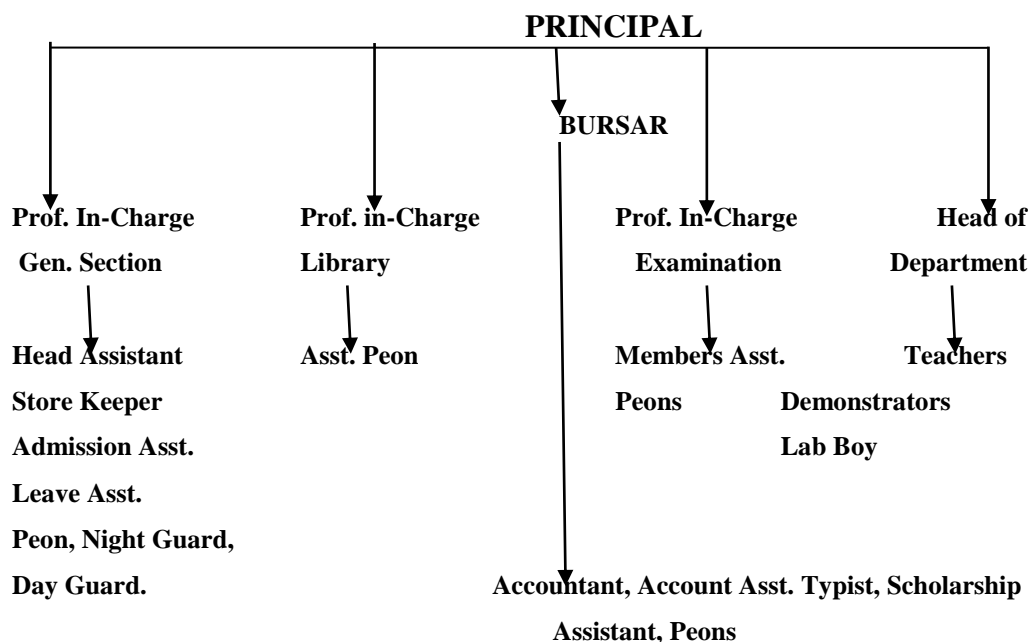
PRINCIPAL

BURSAR

Prof. In-Charge Gen. Section

Head Assistant
Store Keeper
Admission Asst.
Leave Asst.
Peon, Night Guard, Day Guard.

Prof. in-Charge Library

Asst. Peon

Prof. In-Charge Examination

Members Asst.
Peons

Head of Department

Teachers
Demonstrators
Lab Boy

Accountant, Account Asst. Typist, Scholarship Assistant, Peons